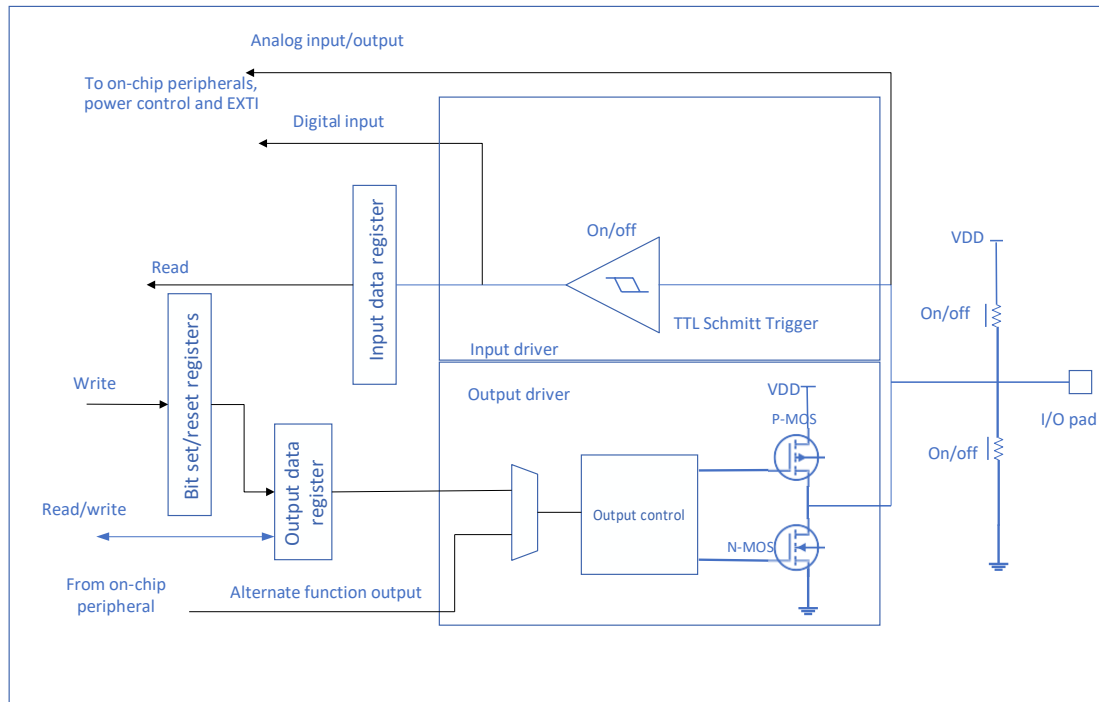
Analog input/output

To on-chip peripherals, power control and EXTI

Digital input

Input data register

On/off

Read

TTL Schmitt Trigger

Bit set/reset registers

Input driver

VDD

On/off

Write

Output driver

VDD

P-MOS

I/O pad

On/off

Output data register

Output control

Read/write

N-MOS

From on-chip peripheral

Alternate function output